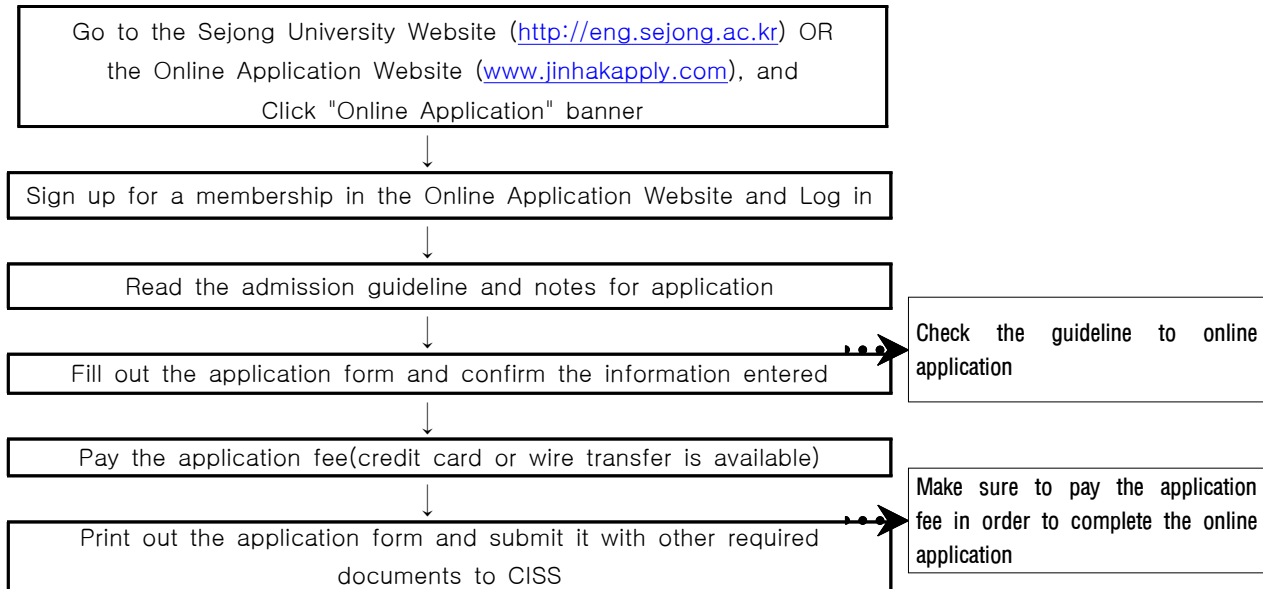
Go to the Sejong University Website (http://eng.sejong.ac.kr) OR the Online Application Website (www.jinhakapply.com), and Click "Online Application" banner

Sign up for a membership in the Online Application Website and Log in

Read the admission guideline and notes for application

Fill out the application form and confirm the information entered

Check the guideline to online application

Pay the application fee(credit card or wire transfer is available)

Print out the application form and submit it with other required documents to CISS

Make sure to pay the application fee in order to complete the online application